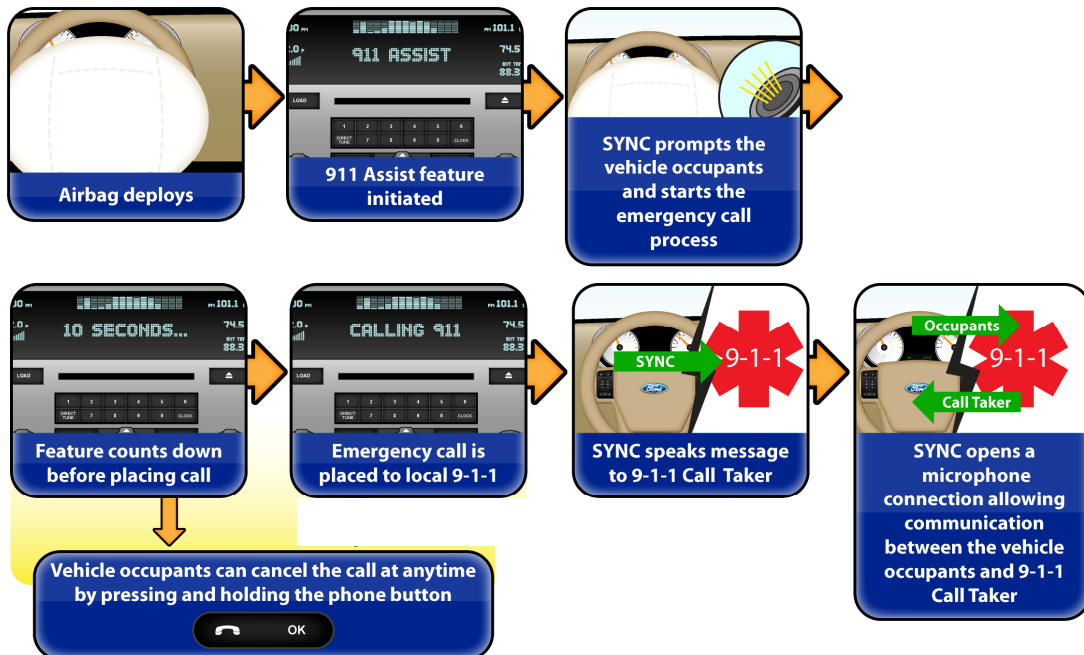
Airbag deploys

911 ASSIST
101.1
74.5
88.3
LOAD
1 2 3 4 5 6
DIRECT TUNE 7 8 9 0 CLOCK
911 Assist feature initiated

SYNC prompts the vehicle occupants and starts the emergency call process

10 SECONDS...
101.1
74.5
88.3
LOAD
1 2 3 4 5 6
DIRECT TUNE 7 8 9 0 CLOCK
Feature counts down before placing call

CALLING 911
101.1
74.5
88.3
LOAD
1 2 3 4 5 6
DIRECT TUNE 7 8 9 0 CLOCK
Emergency call is placed to local 9-1-1

SYNC
9-1-1
Ford
SYNC speaks message to 9-1-1 Call Taker

Occupants
9-1-1
Ford
Call Taker
SYNC opens a microphone connection allowing communication between the vehicle occupants and 9-1-1 Call Taker

Vehicle occupants can cancel the call at anytime by pressing and holding the phone button
OK